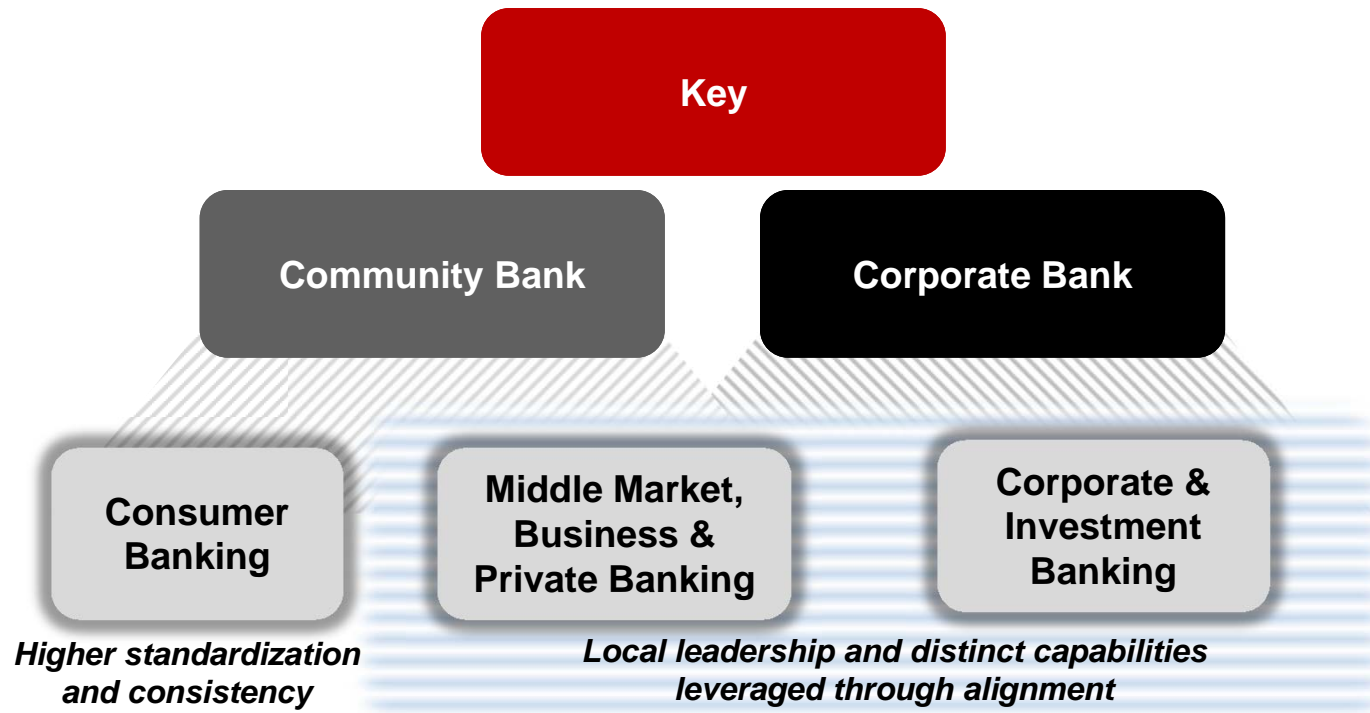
Key

Community Bank

Corporate Bank

Consumer Banking

Middle Market, Business & Private Banking

Corporate & Investment Banking

Higher standardization and consistency

Local leadership and distinct capabilities leveraged through alignment